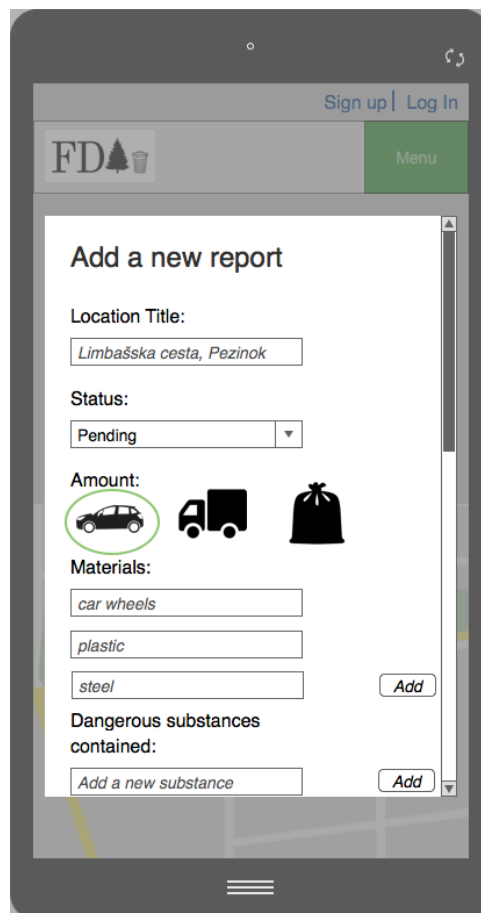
Sign up | Log In

FD

Menu

Add a new report

Location Title:

Limbašska cesta, Pezinok

Status:

Pending

Amount:

Materials:

car wheels

plastic

steel

Add

Dangerous substances contained:

Add a new substance

Add